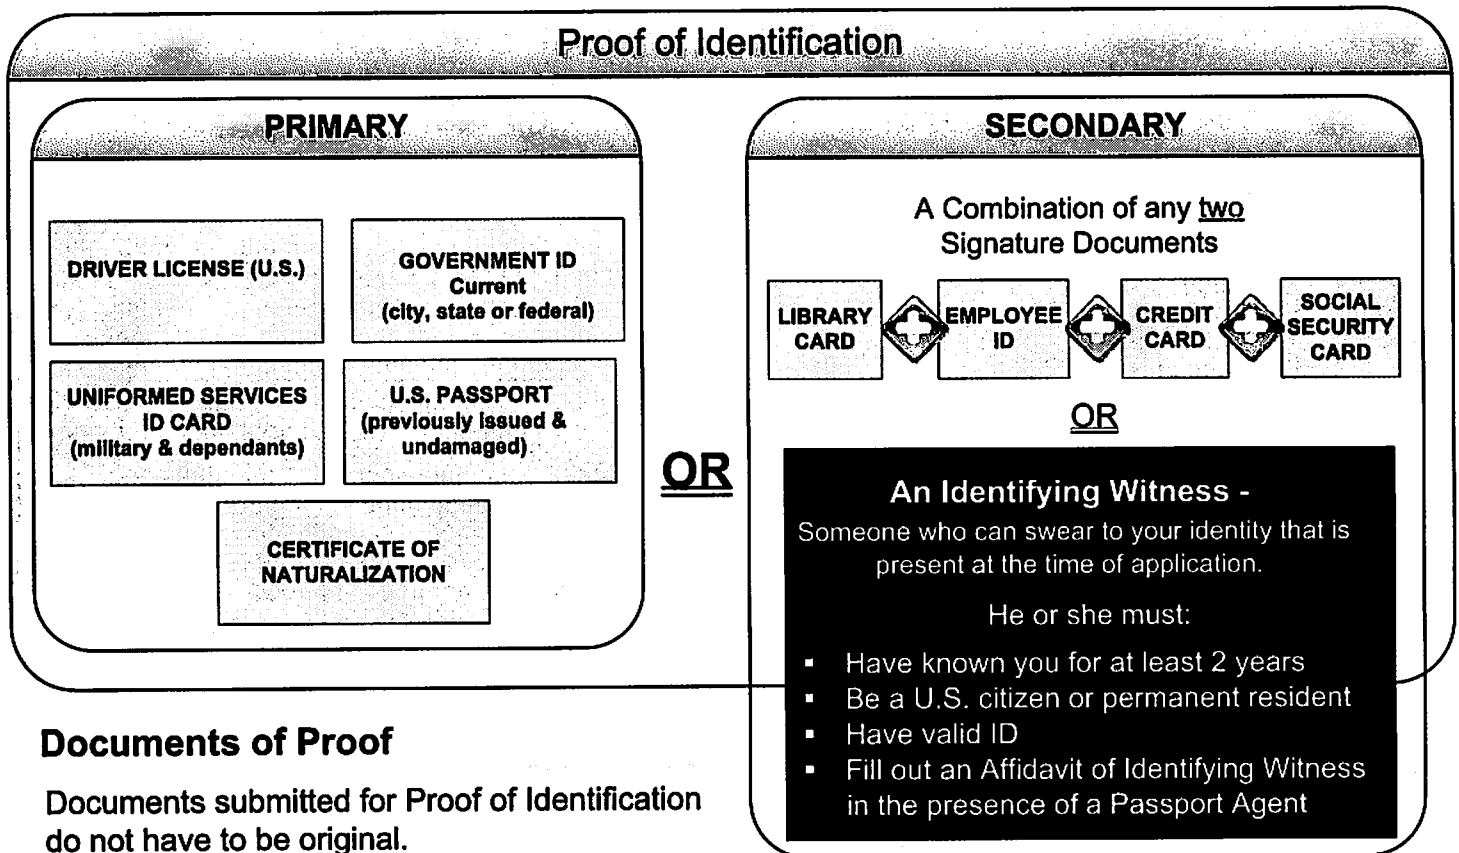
Proof of Identification

PRIMARY

DRIVER LICENSE (U.S.)

GOVERNMENT ID Current (city, state or federal)

UNIFORMED SERVICES ID CARD (military & dependants)

U.S. PASSPORT (previously issued & undamaged)

CERTIFICATE OF NATURALIZATION

OR

SECONDARY

A Combination of any two Signature Documents

LIBRARY CARD

EMPLOYEE ID

CREDIT CARD

SOCIAL SECURITY CARD

OR

An Identifying Witness -

Someone who can swear to your identity that is present at the time of application.

He or she must:

- Have known you for at least 2 years
- Be a U.S. citizen or permanent resident
- Have valid ID
- Fill out an Affidavit of Identifying Witness in the presence of a Passport Agent

Documents of Proof

Documents submitted for Proof of Identification do not have to be original.